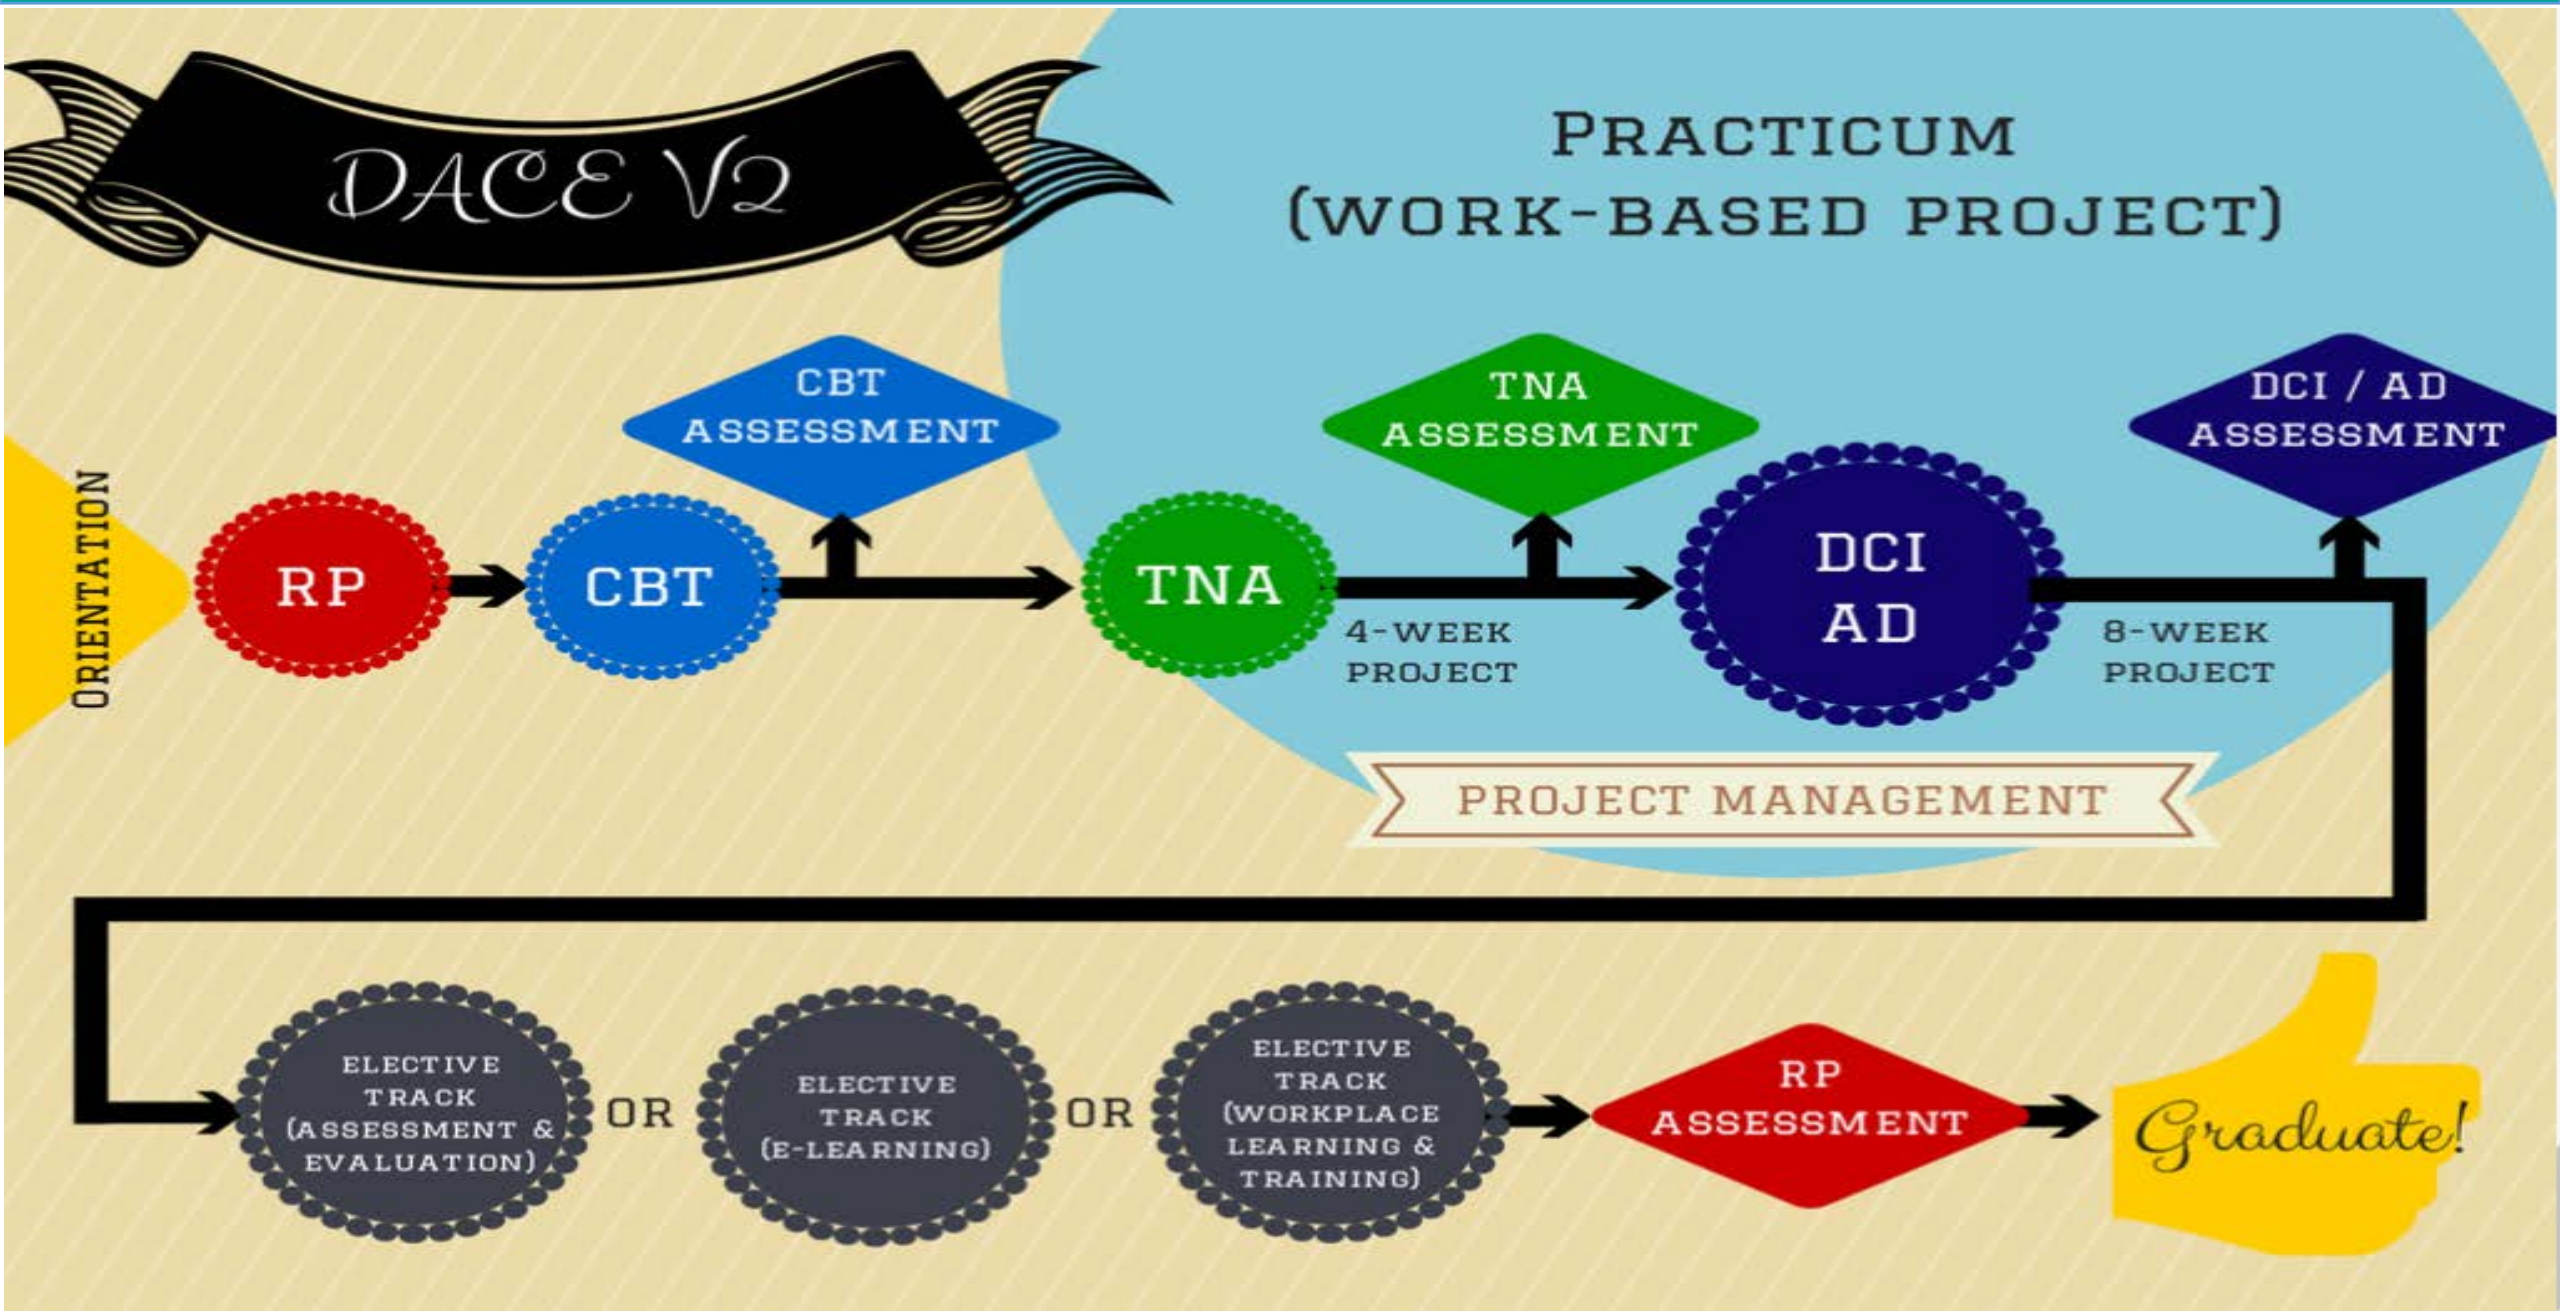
DACE V2

PRACTICUM
(WORK-BASED PROJECT)

ORIENTATION

RP

CBT

CBT ASSESSMENT

TNA

TNA ASSESSMENT

4-WEEK PROJECT

DCI AD

DCI / AD ASSESSMENT

8-WEEK PROJECT

PROJECT MANAGEMENT

ELECTIVE TRACK (ASSESSMENT & EVALUATION)

OR

ELECTIVE TRACK (E-LEARNING)

OR

ELECTIVE TRACK (WORKPLACE LEARNING & TRAINING)

RP ASSESSMENT

Graduate!